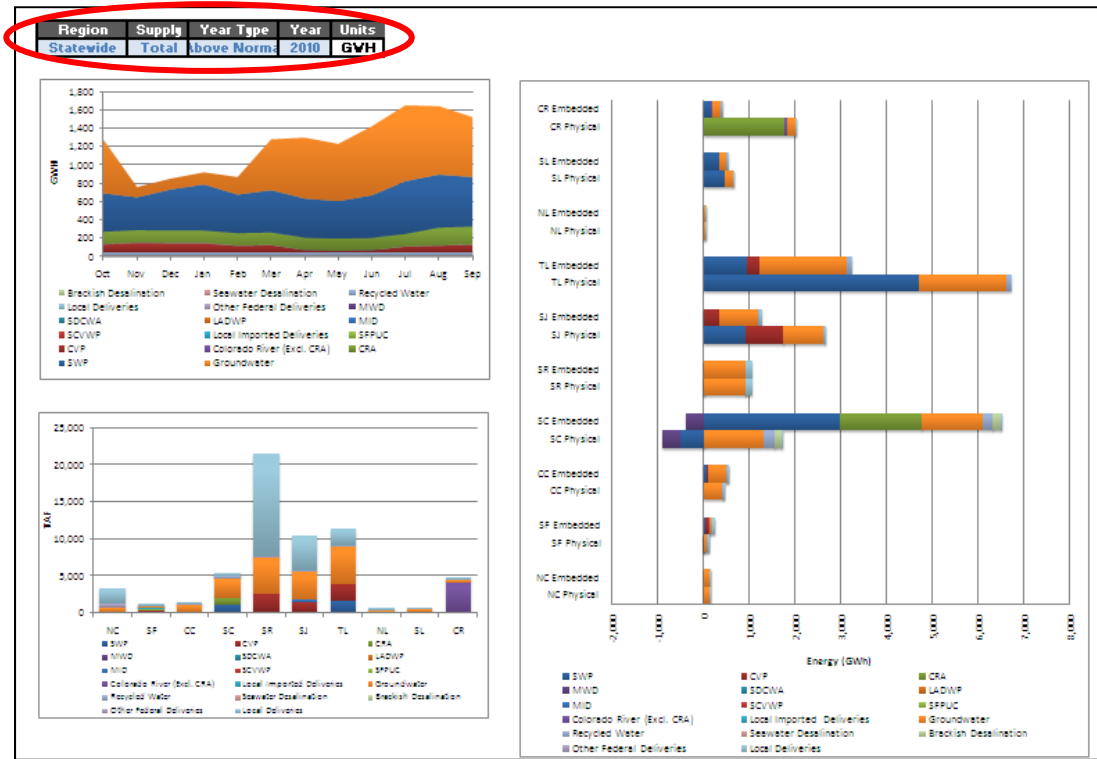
| Region | Supply | Year Type | Year | Units |
|---|---|---|---|---|
| Statewide | Total | Above Norma | 2010 | GWH |

1,800
1,600
1,400
1,200
1,000
800
600
400
200
0
GWH
Oct Nov Dec Jan Feb Mar Apr May Jun Jul Aug Sep

Brackish Desalination
Seawater Desalination
Recycled Water
Local Deliveries
Other Federal Deliveries
MWD
SDCWA
LADWP
MID
SCVWP
Local Imported Deliveries
SFPUC
CVP
Colorado River (Excl. CRA)
CRA
SWP
Groundwater

25,000
20,000
15,000
10,000
5,000
0
TAF
NC SF CC SC SR SJ TL NL SL CR

SWP
CVP
CRA
MWD
SDCWA
LADWP
MID
SCVWP
SFPUC
Colorado River (Excl. CRA)
Local Imported Deliveries
Groundwater
Recycled Water
Seawater Desalination
Brackish Desalination
Other Federal Deliveries
Local Deliveries

CR Embedded
CR Physical
SL Embedded
SL Physical
NL Embedded
NL Physical
TL Embedded
TL Physical
SJ Embedded
SJ Physical
SR Embedded
SR Physical
SC Embedded
SC Physical
CC Embedded
CC Physical
SF Embedded
SF Physical
NC Embedded
NC Physical

-2,000
-1,000
0
1,000
2,000
3,000
4,000
5,000
6,000
7,000
8,000
Energy (GWh)

SWP
CVP
CRA
MWD
SDCWA
LADWP
MID
SCVWP
SFPUC
Colorado River (Excl. CRA)
Local Imported Deliveries
Groundwater
Recycled Water
Seawater Desalination
Brackish Desalination
Other Federal Deliveries
Local Deliveries